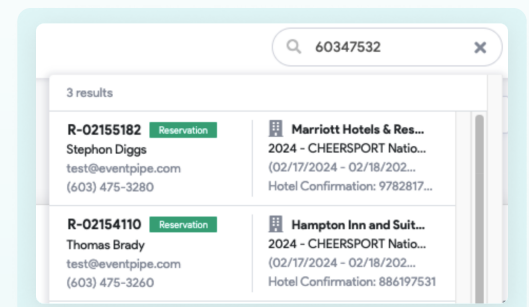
60347532

3 results

R-02155182 Reservation
Stephon Diggs
test@eventpipe.com
(603) 475-3280

Marriott Hotels & Res...
2024 - CHEERSPORT Natio...
(02/17/2024 - 02/18/202...
Hotel Confirmation: 9782817...

R-02154110 Reservation
Thomas Brady
test@eventpipe.com
(603) 475-3260

Hampton Inn and Suit...
2024 - CHEERSPORT Natio...
(02/17/2024 - 02/18/202...
Hotel Confirmation: 886197531